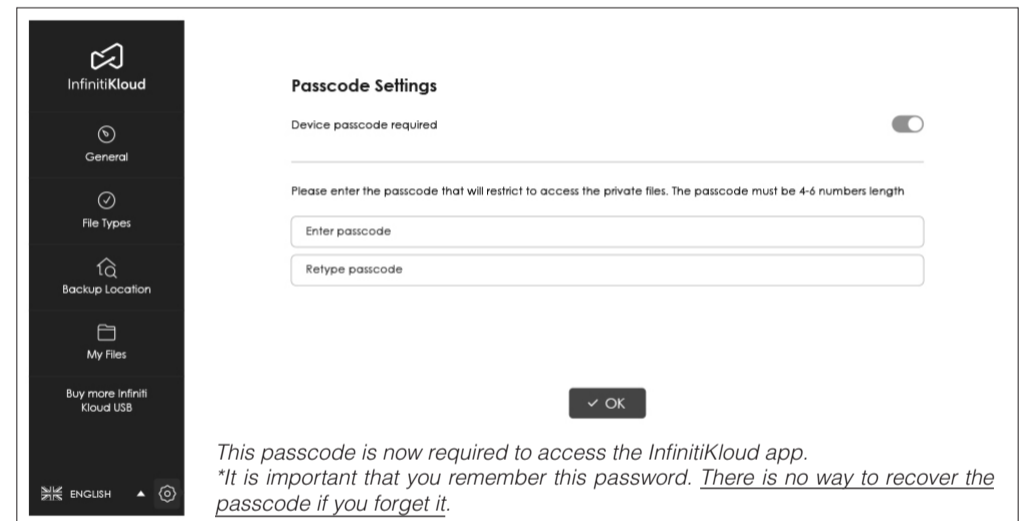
InfinitiKloud

General

File Types

Backup Location

My Files

Buy more Infiniti Kloud USB

ENGLISH

Passcode Settings

Device passcode required

Please enter the passcode that will restrict to access the private files. The passcode must be 4-6 numbers length

Enter passcode

Retype passcode

✓ OK

This passcode is now required to access the InfinitiKloud app.
*It is important that you remember this password. There is no way to recover the passcode if you forget it.